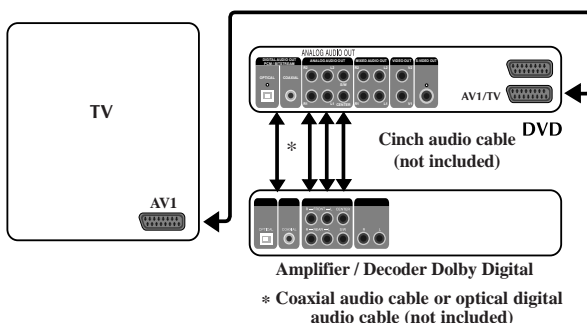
TV

AV1

ANALOG AUDIO OUT

DIGITAL AUDIO OUT PCM / BITSTREAM

OPTICAL

COAXIAL

ANALOG AUDIO OUT

MIXED AUDIO OUT

VIDEO OUT

S-VIDEO OUT

AV1/TV

DVD

*

Cinch audio cable (not included)

Amplifier / Decoder Dolby Digital

* Coaxial audio cable or optical digital audio cable (not included)